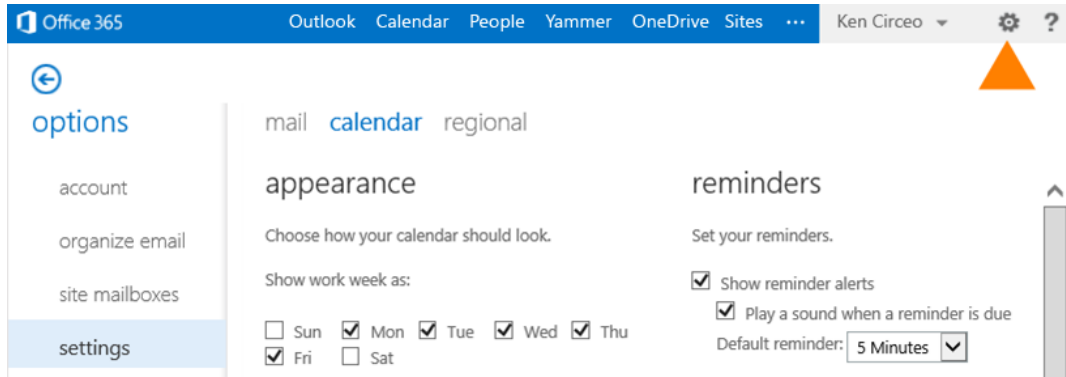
Office 365 Outlook Calendar People Yammer OneDrive Sites ··· Ken Circeo ?

options

account

organize email

site mailboxes

settings

mail calendar regional

appearance

Choose how your calendar should look.

Show work week as:

Sun Mon Tue Wed Thu Fri Sat

reminders

Set your reminders.

Show reminder alerts

Play a sound when a reminder is due

Default reminder: 5 Minutes